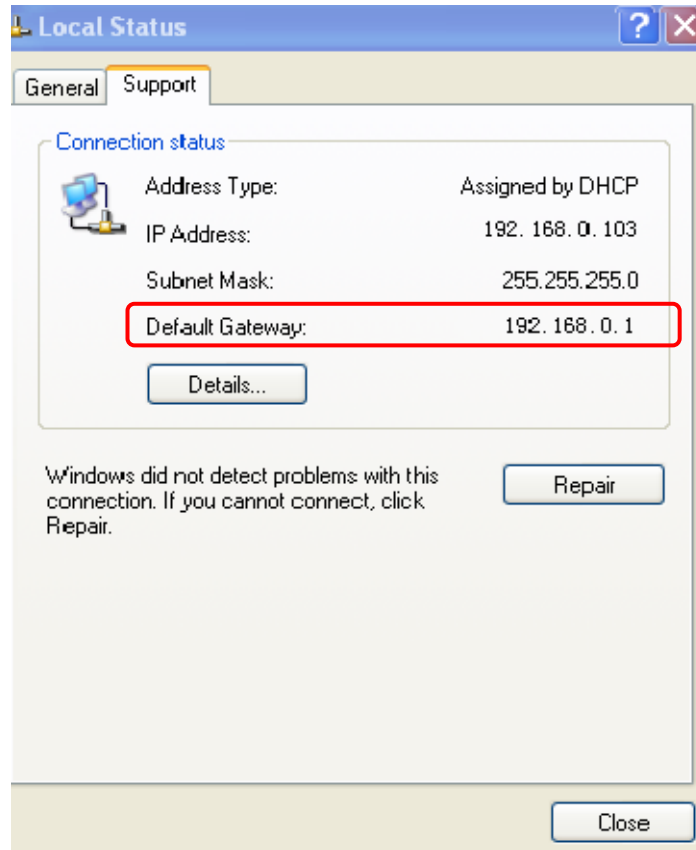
Local Status

General Support

Connection status

Address Type: Assigned by DHCP

IP Address: 192. 168. 0. 103

Subnet Mask: 255.255.255.0

Default Gateway: 192. 168. 0. 1

Details...

Windows did not detect problems with this connection. If you cannot connect, click Repair.

Repair

Close